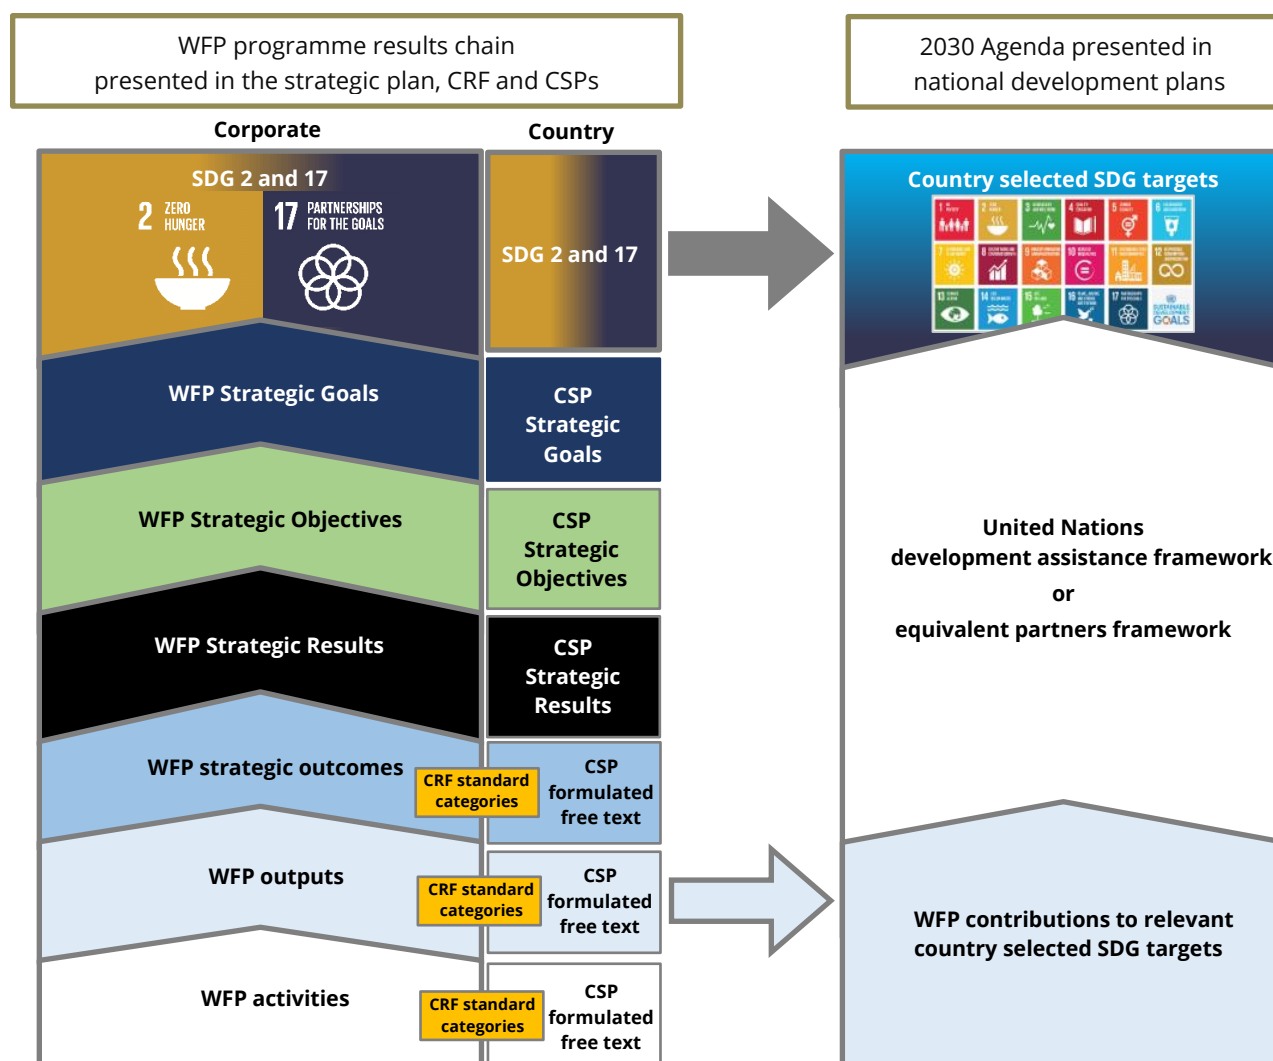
WFP programme results chain
presented in the strategic plan, CRF and CSPs

2030 Agenda presented in
national development plans

Corporate

Country

SDG 2 and 17

2 ZERO HUNGER

17 PARTNERSHIPS FOR THE GOALS

SDG 2 and 17

Country selected SDG targets

WFP Strategic Goals

CSP Strategic Goals

WFP Strategic Objectives

CSP Strategic Objectives

WFP Strategic Results

CSP Strategic Results

United Nations
development assistance framework
or
equivalent partners framework

WFP strategic outcomes

CRF standard categories

CSP formulated free text

WFP outputs

CRF standard categories

CSP formulated free text

WFP contributions to relevant country selected SDG targets

WFP activities

CRF standard categories

CSP formulated free text